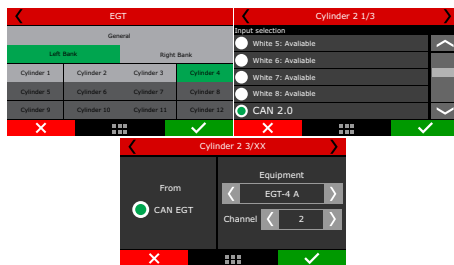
EGT

General

Left Bank

Right Bank

| Cylinder 1 | Cylinder 2 | Cylinder 3 | Cylinder 4 |
|---|---|---|---|
| Cylinder 5 | Cylinder 6 | Cylinder 7 | Cylinder 8 |
| Cylinder 9 | Cylinder 10 | Cylinder 11 | Cylinder 12 |

Cylinder 2 1/3

Input selection

White 5: Avaliable

White 6: Avaliable

White 7: Avaliable

White 8: Avaliable

CAN 2.0

Cylinder 2 3/XX

From

CAN EGT

Equipment

EGT-4 A

Channel

2